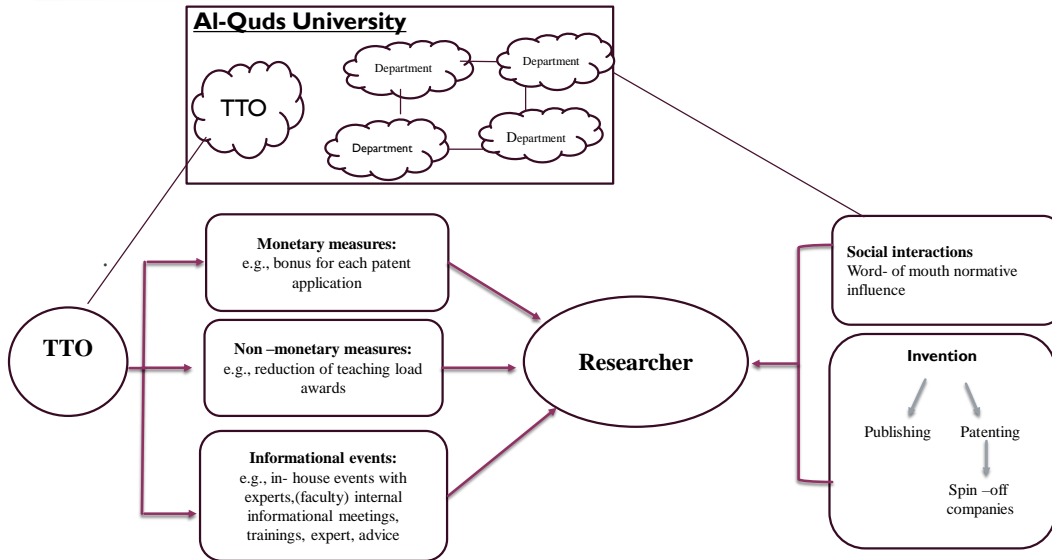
Al-Quds University

TTO

Department

Department

Department

Department

Department

TTO

Monetary measures:
e.g., bonus for each patent application

Non –monetary measures:
e.g., reduction of teaching load awards

Informational events:
e.g., in- house events with experts,(faculty) internal informational meetings, trainings, expert, advice

Researcher

Social interactions
Word- of mouth normative influence

Invention

Publishing

Patenting

Spin –off companies